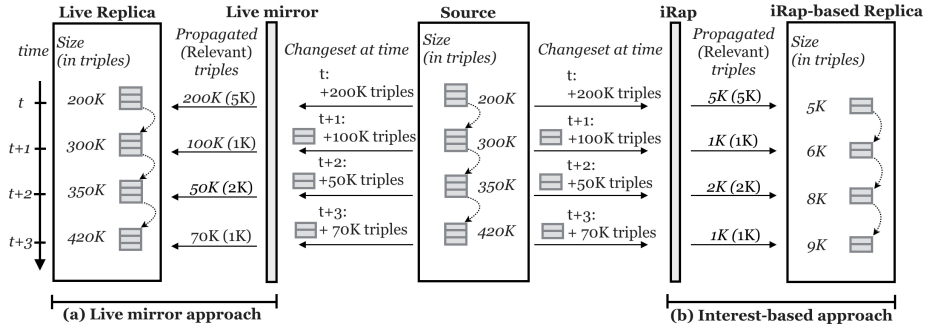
Live Replica

time

Size (in triples)

t 200K
t+1 300K
t+2 350K
t+3 420K

Live mirror

Propagated (Relevant) triples

200K (5K)
100K (1K)
50K (2K)
70K (1K)

Changeset at time

t: +200K triples
t+1: +100K triples
t+2: +50K triples
t+3: + 70K triples

Source

Size (in triples)

200K
300K
350K
420K

Changeset at time

t: +200K triples
t+1: +100K triples
t+2: +50K triples
t+3: + 70K triples

iRap

Propagated (Relevant) triples

5K (5K)
1K (1K)
2K (2K)
1K (1K)

iRap-based Replica

Size (in triples)

5K
6K
8K
9K

(a) Live mirror approach

(b) Interest-based approach